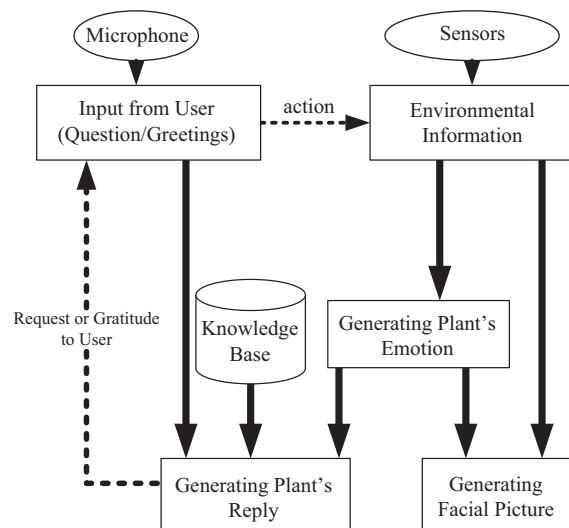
Microphone

Sensors

Input from User (Question/Greetings)

action

Environmental Information

Request or Gratitude to User

Knowledge Base

Generating Plant's Emotion

Generating Plant's Reply

Generating Facial Picture